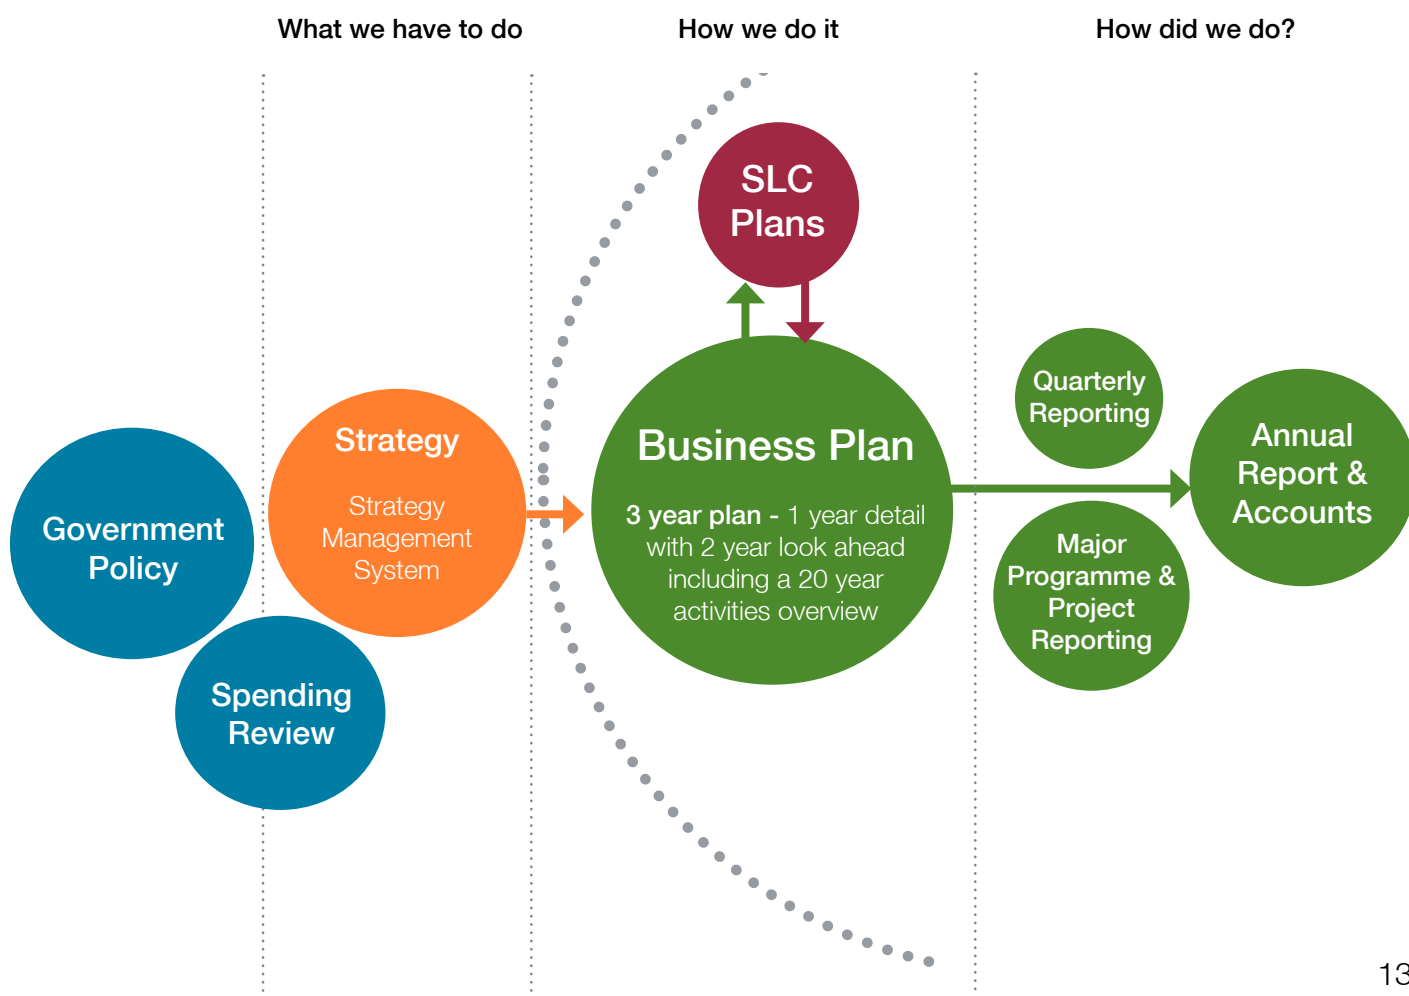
What we have to do

How we do it

How did we do?

Government Policy

Spending Review

Strategy

Strategy Management System

SLC Plans

Business Plan

3 year plan - 1 year detail with 2 year look ahead including a 20 year activities overview

Quarterly Reporting

Major Programme & Project Reporting

Annual Report & Accounts

13